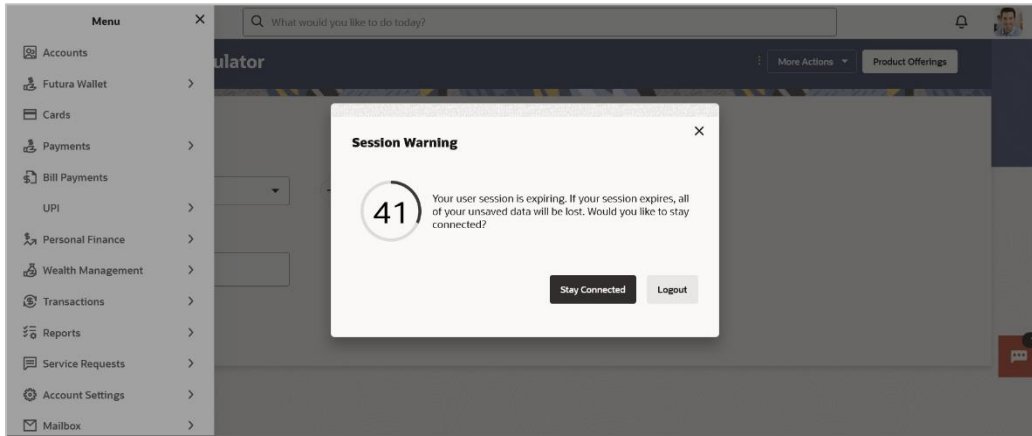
Menu ×

Accounts

Futura Wallet >

Cards

Payments >

Bill Payments

UPI >

Personal Finance >

Wealth Management >

Transactions >

Reports >

Service Requests >

Account Settings >

Mailbox >

What would you like to do today?

ulator

More Actions

Product Offerings

Session Warning ×

41

Your user session is expiring. If your session expires, all of your unsaved data will be lost. Would you like to stay connected?

Stay Connected

Logout